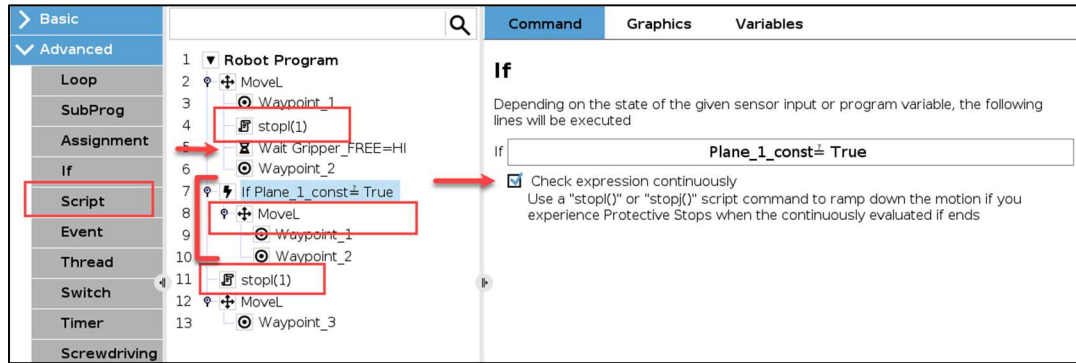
Basic
Advanced
Loop
SubProg
Assignment
If
Script
Event
Thread
Switch
Timer
Screwdriving

1 Robot Program
2 MoveL
3 Waypoint_1
4 stopl(1)
5 Wait Gripper_FREE=HI
6 Waypoint_2
7 If Plane_1_const $\stackrel{?}{=}$ True
8 MoveL
9 Waypoint_1
10 Waypoint_2
11 stopl(1)
12 MoveL
13 Waypoint_3

Command
Graphics
Variables

If

Depending on the state of the given sensor input or program variable, the following lines will be executed

If
Plane_1_const $\stackrel{?}{=}$ True

Check expression continuously
Use a "stopl()" or "stopj()" script command to ramp down the motion if you experience Protective Stops when the continuously evaluated if ends